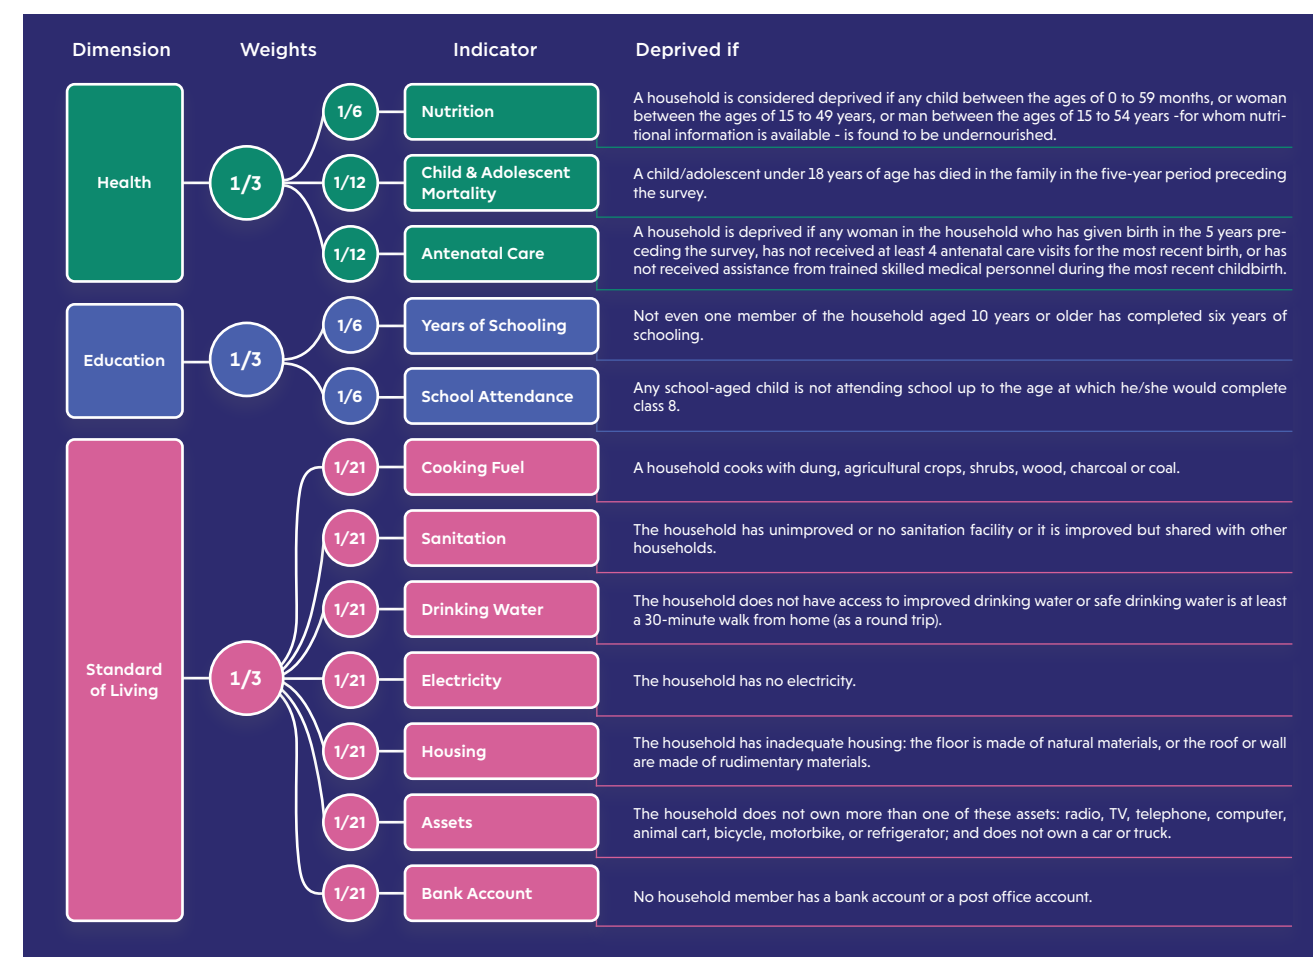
| Dimension | Weights | Indicator | Deprived if |
|---|---|---|---|
| Health | 1/3 | 1/6 Nutrition | A household is considered deprived if any child between the ages of 0 to 59 months, or woman between the ages of 15 to 49 years, or man between the ages of 15 to 54 years -for whom nutritional information is available - is found to be undernourished. |
| | | 1/12 Child & Adolescent Mortality | A child/adolescent under 18 years of age has died in the family in the five-year period preceding the survey. |
| | | 1/12 Antenatal Care | A household is deprived if any woman in the household who has given birth in the 5 years preceding the survey, has not received at least 4 antenatal care visits for the most recent birth, or has not received assistance from trained skilled medical personnel during the most recent childbirth. |
| Education | 1/3 | 1/6 Years of Schooling | Not even one member of the household aged 10 years or older has completed six years of schooling. |
| | | 1/6 School Attendance | Any school-aged child is not attending school up to the age at which he/she would complete class 8. |
| Standard of Living | 1/3 | 1/21 Cooking Fuel | A household cooks with dung, agricultural crops, shrubs, wood, charcoal or coal. |
| | | 1/21 Sanitation | The household has unimproved or no sanitation facility or it is improved but shared with other households. |
| | | 1/21 Drinking Water | The household does not have access to improved drinking water or safe drinking water is at least a 30-minute walk from home (as a round trip). |
| | | 1/21 Electricity | The household has no electricity. |
| | | 1/21 Housing | The household has inadequate housing: the floor is made of natural materials, or the roof or wall are made of rudimentary materials. |
| | | 1/21 Assets | The household does not own more than one of these assets: radio, TV, telephone, computer, animal cart, bicycle, motorbike, or refrigerator; and does not own a car or truck. |
| | | 1/21 Bank Account | No household member has a bank account or a post office account. |